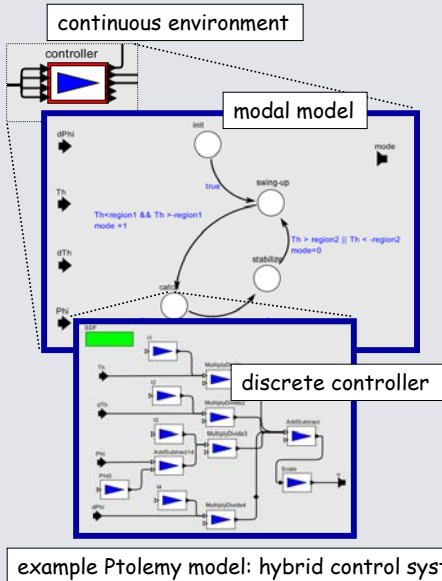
continuous environment

controller

modal model

dPhi

Th

dTh

Phi

init

true

swing-up

mode

Th<region1 && Th >-region1
mode =1

Th > region2 || Th < -region2
mode=0

stabilize

catch

SDF

Th

dTh

Phi

Phi2

dPhi

MultiplyDivide

MultiplyDivide2

MultiplyDivide3

AddSubtract4

MultiplyDivide4

AddSubtract

Scale

discrete controller

example Ptolemy model: hybrid control syst